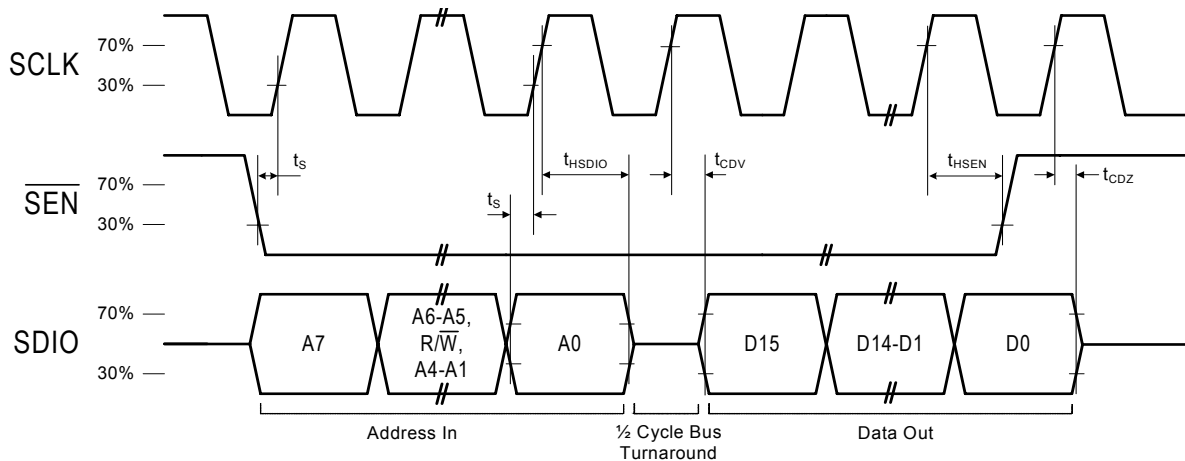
SCLK
70%
30%

$\overline{SEN}$
70%
30%

SDIO
70%
30%

$t_S$
$t_{HSDIO}$
$t_{CDV}$
$t_{HSEN}$
$t_{CDZ}$
$t_S$

A7
A6-A5, R/$\overline{W}$, A4-A1
A0
D15
D14-D1
D0

Address In
½ Cycle Bus Turnaround
Data Out